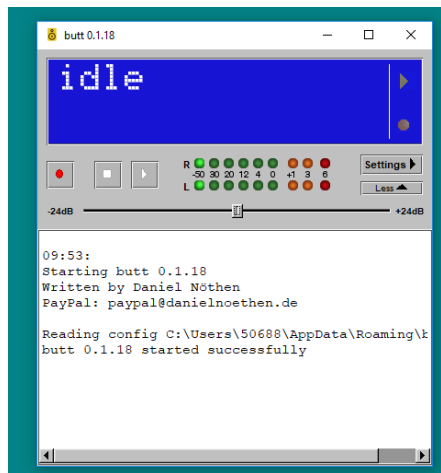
butt 0.1.18

idle

R
-50 30 20 12 4 0 +1 3 6
L

Settings
Less

-24dB
+24dB

09:53:
Starting butt 0.1.18
Written by Daniel Nöthen
PayPal: paypal@danielnoethen.de

Reading config C:\Users\50688\AppData\Roaming\b
butt 0.1.18 started successfully